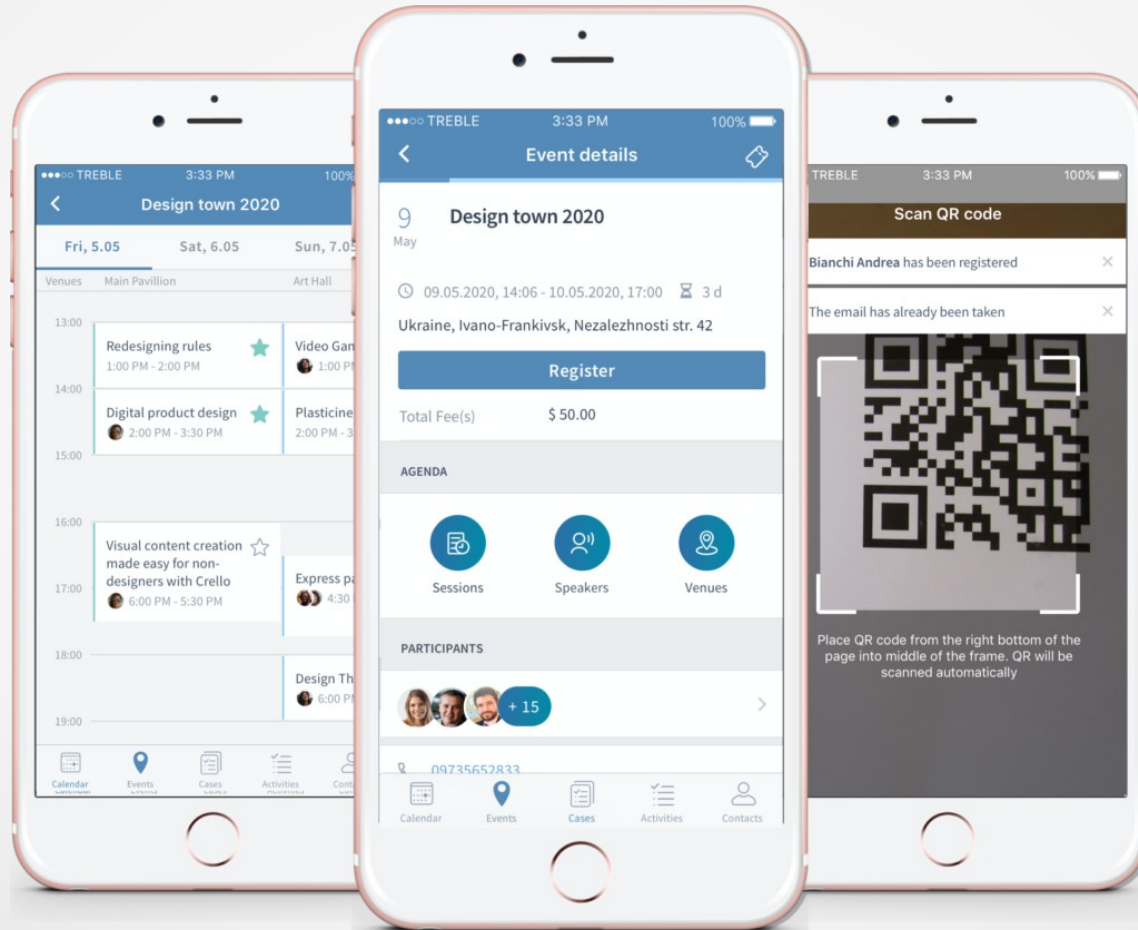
●●●○○ TREBLE 3:33 PM 100%
Design town 2020
Fri, 5.05 Sat, 6.05 Sun, 7.05
Venues Main Pavillion Art Hall
13:00
Redesigning rules
1:00 PM - 2:00 PM
Video Gam
1:00 P
14:00
Digital product design
2:00 PM - 3:30 PM
Plasticine
2:00 PM - 3
15:00
16:00
Visual content creation made easy for non-designers with Crello
6:00 PM - 5:30 PM
17:00
Express pa
4:30
18:00
Design Th
6:00 P
19:00
Calendar Events Cases Activities Cont

●●●○○ TREBLE 3:33 PM 100%
Event details
9
May
Design town 2020
09.05.2020, 14:06 - 10.05.2020, 17:00 3 d
Ukraine, Ivano-Frankivsk, Nezalezhnosti str. 42
Register
Total Fee(s) $ 50.00
AGENDA
Sessions Speakers Venues
PARTICIPANTS
+ 15
09735652833
Calendar Events Cases Activities Contacts

TREBLE 3:33 PM 100%
Scan QR code
Bianchi Andrea has been registered
The email has already been taken
Place QR code from the right bottom of the page into middle of the frame. QR will be scanned automatically